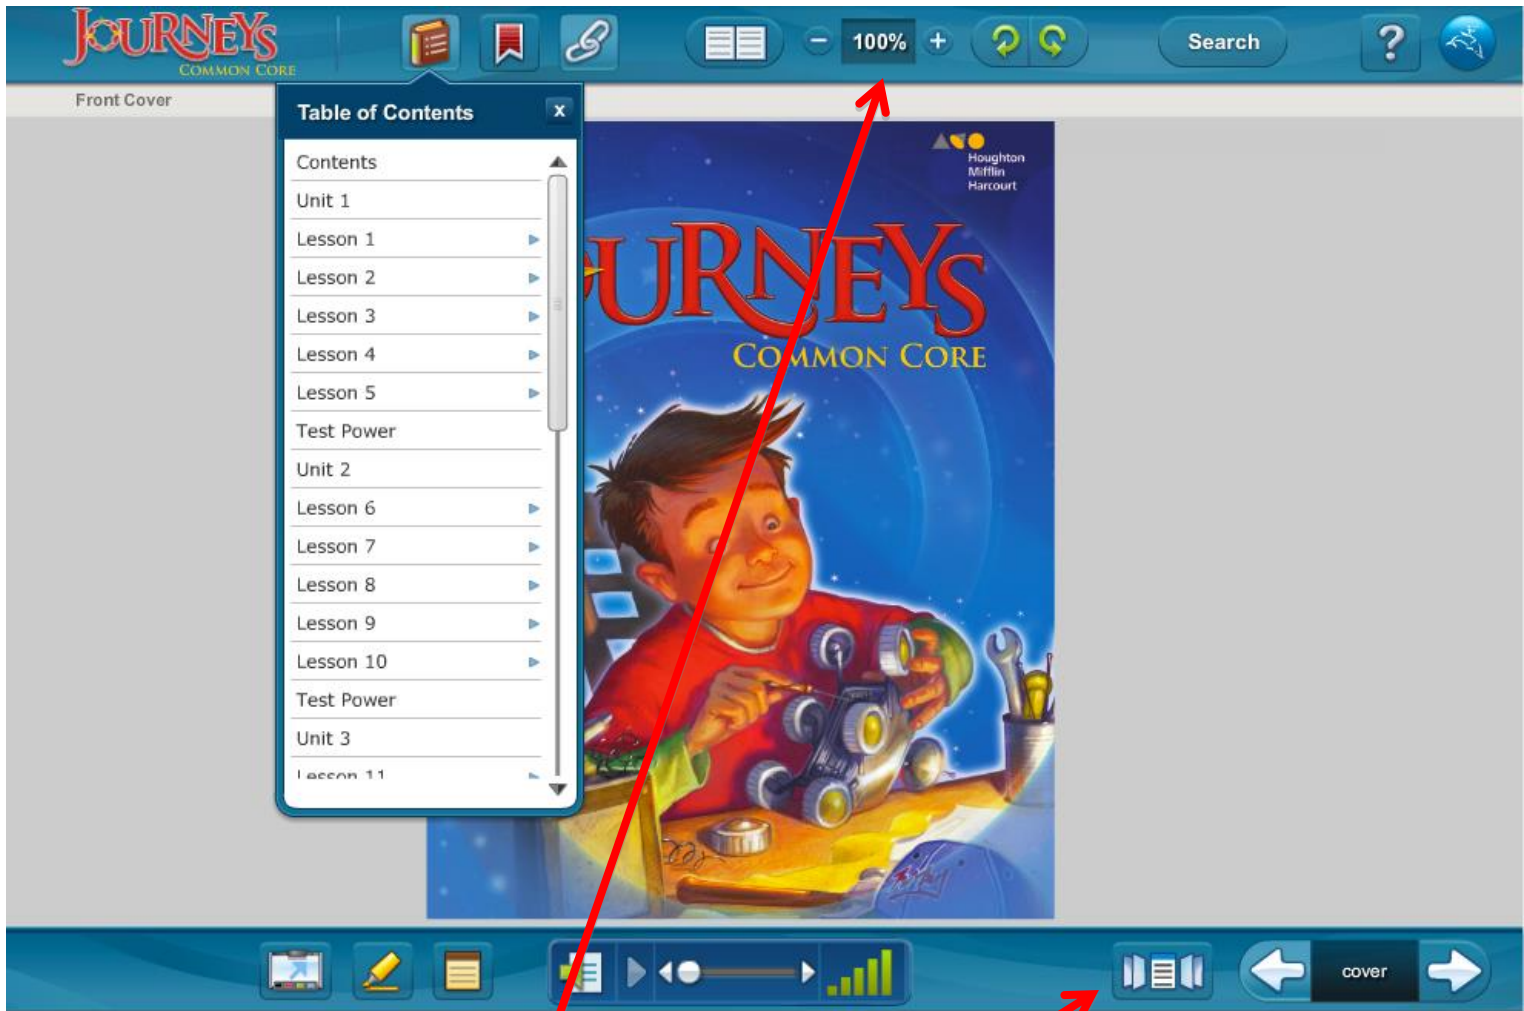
JOURNEYS
COMMON CORE

100%

Search

?

Front Cover

Table of Contents

x

Contents
Unit 1
Lesson 1
Lesson 2
Lesson 3
Lesson 4
Lesson 5
Test Power
Unit 2
Lesson 6
Lesson 7
Lesson 8
Lesson 9
Lesson 10
Test Power
Unit 3
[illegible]

Houghton Mifflin Harcourt

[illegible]URNEYS
COMMON CORE

cover